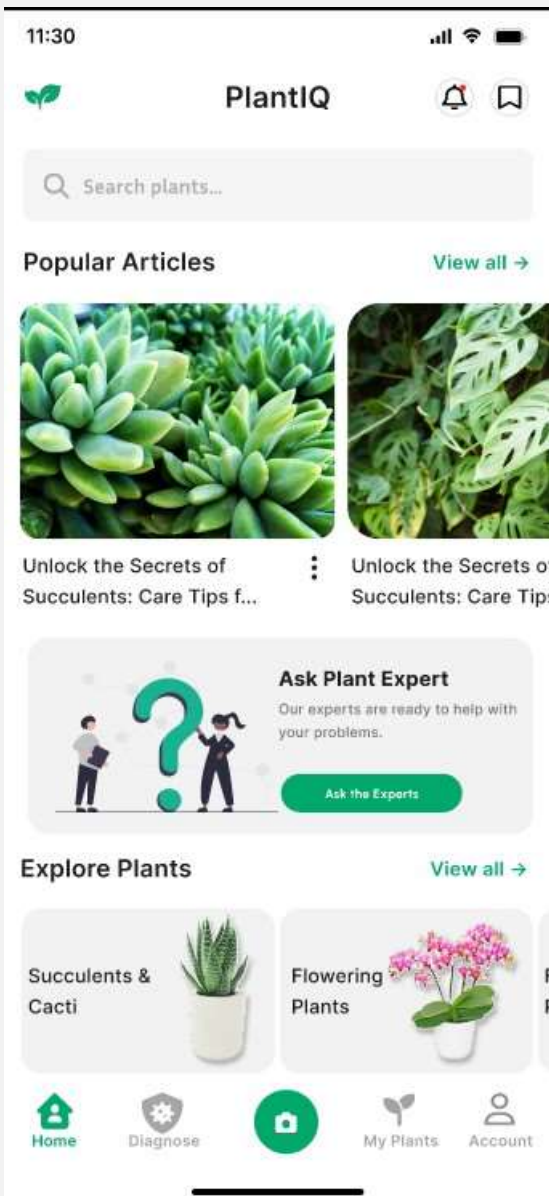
11:30

PlantIQ

Search plants...

Popular Articles

View all →

Unlock the Secrets of Succulents: Care Tips f...

Unlock the Secrets o Succulents: Care Tips

Ask Plant Expert

Our experts are ready to help with your problems.

Ask the Experts

Explore Plants

View all →

Succulents & Cacti

Flowering Plants

Home

Diagnose

My Plants

Account